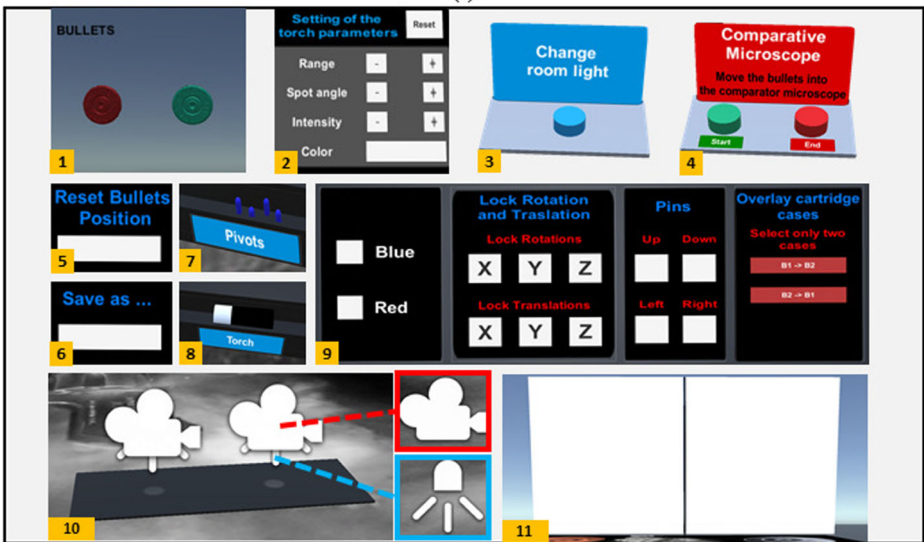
BULLETS

1

Setting of the torch parameters

Reset

Range - +

Spot angle - +

Intensity - +

Color

2

Change room light

3

Comparative Microscope

Move the bullets into the comparator microscope

Start

End

4

Reset Bullets Position

5

Pivots

7

Save as ...

6

Torch

8

Blue

Red

Lock Rotation and Translation

Lock Rotations

X Y Z

Lock Translations

X Y Z

Pins

Up Down

Left Right

Overlay cartridge cases

Select only two cases

B1 -> B2

B2 -> B1

9

10

11